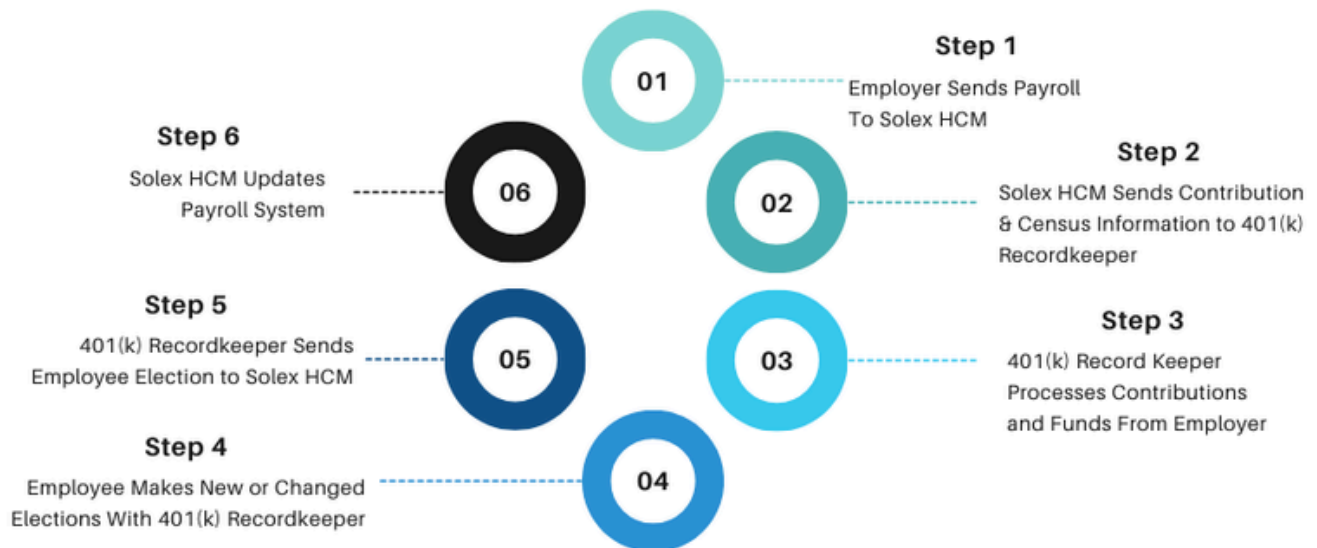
01

Step 1

Employer Sends Payroll To Solex HCM

Step 6

Solex HCM Updates Payroll System

06

02

Step 2

Solex HCM Sends Contribution & Census Information to 401(k) Recordkeeper

Step 5

401(k) Recordkeeper Sends Employee Election to Solex HCM

05

03

Step 3

401(k) Record Keeper Processes Contributions and Funds From Employer

Step 4

Employee Makes New or Changed Elections With 401(k) Recordkeeper

04